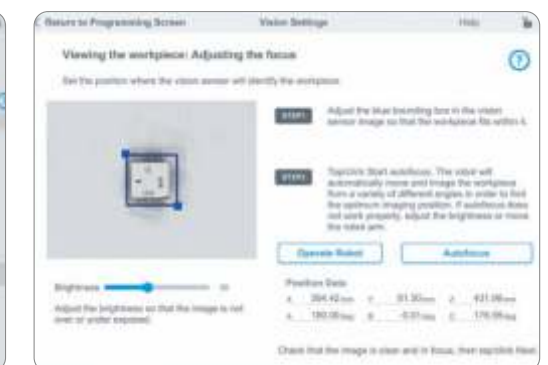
Return to Programming Screen    Vision Settings    Help

Viewing the workpiece: Adjusting the focus

Set the position where the vision sensor will identify the workpiece.

STEP1 Adjust the blue bounding box in the vision sensor image so that the workpiece fits within it.

STEP2 Tap/click Start autofocus. The robot will automatically move and image the workpiece from a variety of different angles in order to find the optimum imaging position. If autofocus does not work properly, adjust the brightness or move the robot arm.

Operate Robot    Autofocus

Brightness

Adjust the brightness so that the image is not over or under exposed.

Position Data

X 384.42 mm  Y 81.30 mm  Z 431.08 mm

R 180.00 deg  P -0.01 deg  Y 176.06 deg

Check that the image is clear and in focus, then tap/click Next